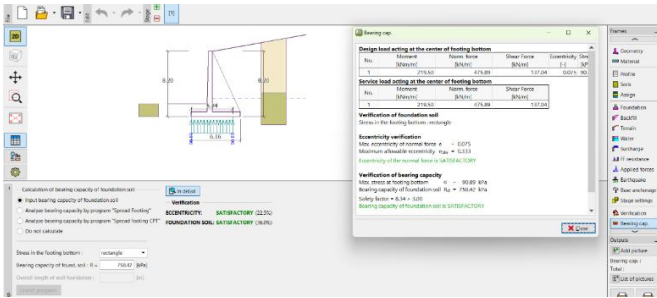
2D

8.20

8.20

0.30

Calculation of bearing capacity of foundation soil
Input bearing capacity of foundation soil
Analyze bearing capacity by program "Spread Footing"
Analyze bearing capacity by program "Spread Footing CPT"
Do not calculate

In detail
Verification
ECCENTRICITY: SATISFACTORY (22.5%)
FOUNDATION SOIL: SATISFACTORY (36.0%)

Stress in the footing bottom : rectangle
Bearing capacity of found. soil : R = 750.42 [kPa]
Overall length of wall foundation : [m]
Launch program

Bearing cap.

Design load acting at the center of footing bottom

| No. | Moment [kNm/m] | Norm. force [kN/m] | Shear Force [kN/m] | Eccentricity [-] | Stre [kP |
|---|---|---|---|---|---|
| 1 | 219.50 | 675.89 | 137.04 | 0.075 | 90 |

Service load acting at the center of footing bottom

| No. | Moment [kNm/m] | Norm. force [kN/m] | Shear Force [kN/m] |
|---|---|---|---|
| 1 | 219.50 | 675.89 | 137.04 |

Verification of foundation soil
Stress in the footing bottom: rectangle

Eccentricity verification
Max. eccentricity of normal force e = 0.075
Maximum allowable eccentricity $e_{alw}$ = 0.333
Eccentricity of the normal force is SATISFACTORY

Verification of bearing capacity
Max. stress at footing bottom σ = 90.89 kPa
Bearing capacity of foundation soil $R_d$ = 750.42 kPa
Safety factor = 8.34 > 3.00
Bearing capacity of foundation soil is SATISFACTORY

Close

Frames
Geometry
Material
Profile
Soils
Assign
Foundation
Backfill
Terrain
Water
Surcharge
FF resistance
Applied forces
Earthquake
Base anchorage
Stage settings
Verification
Bearing cap.

Outputs
Add picture
Bearing cap. :
Total :
List of pictures